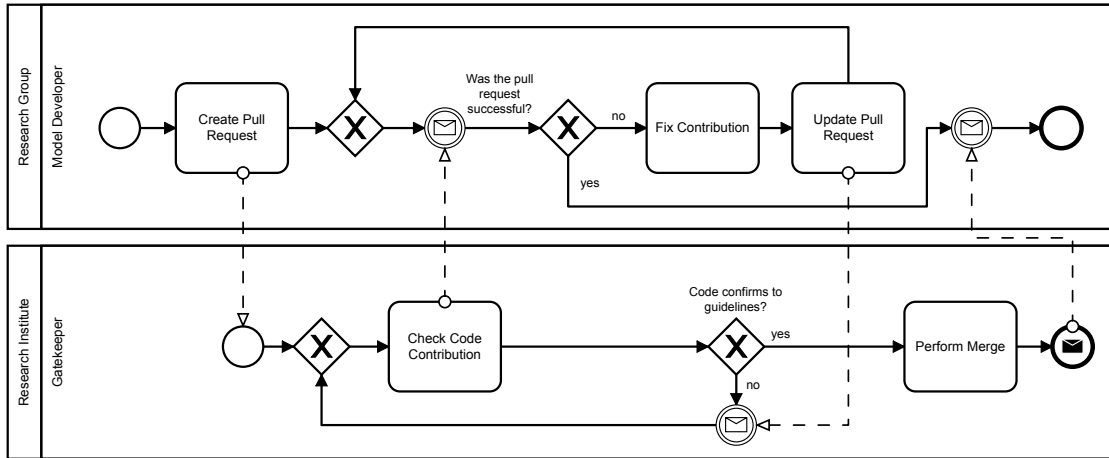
Research Group

Model Developer

Create Pull Request

Was the pull request successful?

no

Fix Contribution

Update Pull Request

yes

Research Institute

Gatekeeper

Check Code Contribution

Code confirms to guidelines?

yes

no

Perform Merge